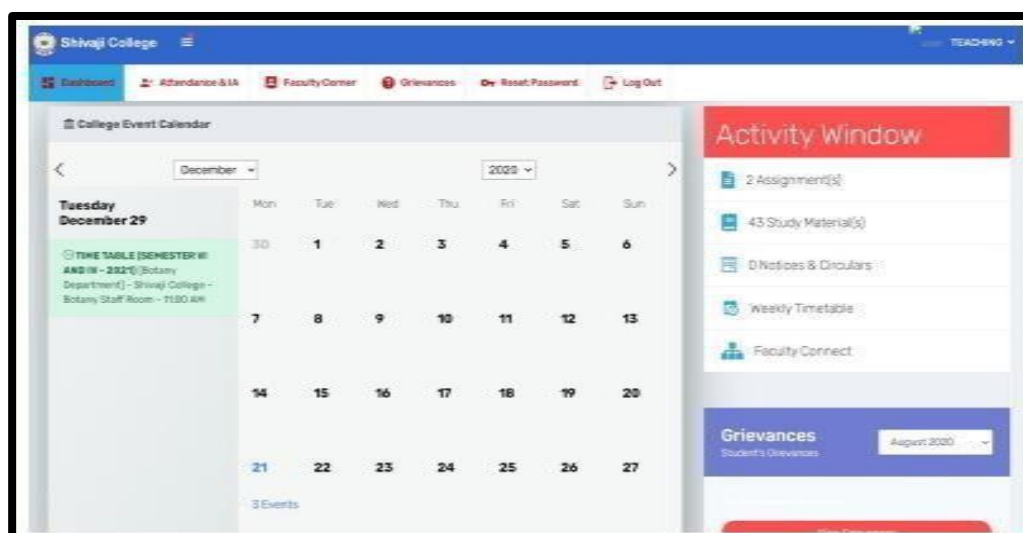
Shivaji College

TEACHING

Dashboard Attendance & IA Faculty Corner Grievances Reset Password Log Out

College Event Calendar

December 2020

Tuesday December 29

TIME TABLE (SEMESTER III AND IV - 2021) (Botany Department) - Shivaji College - Botany Staff Room - 11:00 AM

| Mon | Tue | Wed | Thu | Fri | Sat | Sun |
|---|---|---|---|---|---|---|
| 30 | 1 | 2 | 3 | 4 | 5 | 6 |
| 7 | 8 | 9 | 10 | 11 | 12 | 13 |
| 14 | 15 | 16 | 17 | 18 | 19 | 20 |
| 21 | 22 | 23 | 24 | 25 | 26 | 27 |

3 Events

Activity Window

2 Assignment(s)

43 Study Material(s)

0 Notices & Circulars

Weekly Timetable

Faculty Connect

Grievances

Student's Grievances

August 2020

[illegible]